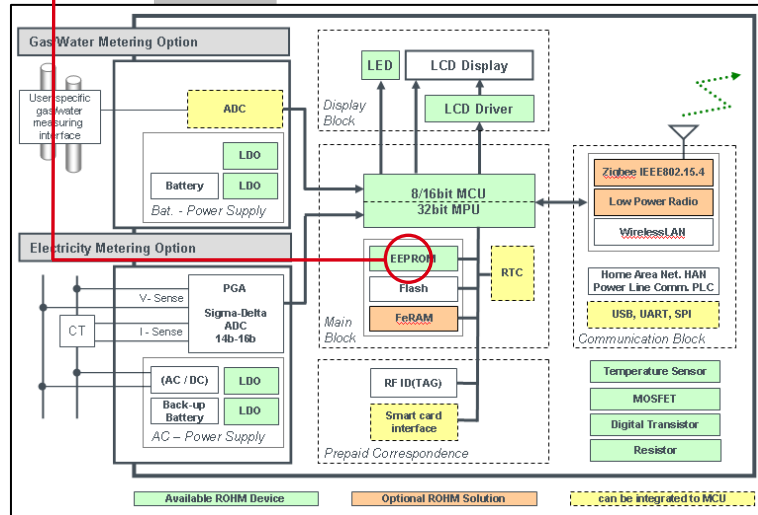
Gas/Water Metering Option

User specific gas/water measuring interface

ADC

LDO

Battery

LDO

Bat. - Power Supply

Electricity Metering Option

V- Sense

I - Sense

CT

PGA

Sigma-Delta ADC 14b-16b

(AC / DC)

LDO

Back-up Battery

LDO

AC – Power Supply

LED

LCD Display

Display Block

LCD Driver

8/16bit MCU
32bit MPU

EEPROM

Flash

FeRAM

RTC

Main Block

RF ID(TAG)

Smart card interface

Prepaid Correspondence

Zigbee IEEE802.15.4

Low Power Radio

WirelessLAN

Home Area Net. HAN
Power Line Comm. PLC

USB, UART, SPI

Communication Block

Temperature Sensor

MOSFET

Digital Transistor

Resistor

Available ROHM Device

Optional ROHM Solution

can be integrated to MCU